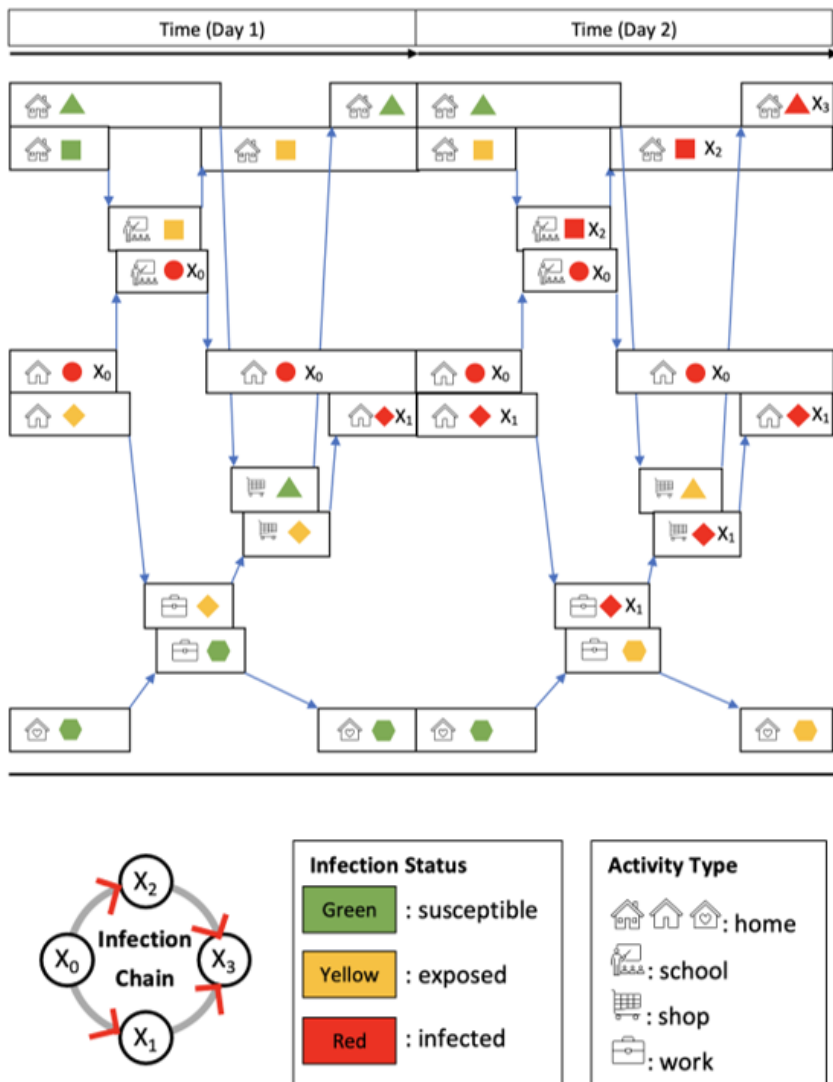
Time (Day 1)

Time (Day 2)

X$_3$

X$_2$

X$_2$

X$_0$

X$_0$

X$_0$

X$_0$

X$_0$

X$_0$

X$_1$

X$_1$

X$_1$

X$_1$

X$_1$

X$_2$

X$_0$

Infection Chain

X$_3$

X$_1$

Infection Status

Green : susceptible

Yellow : exposed

Red : infected

Activity Type

: home

: school

: shop

: work